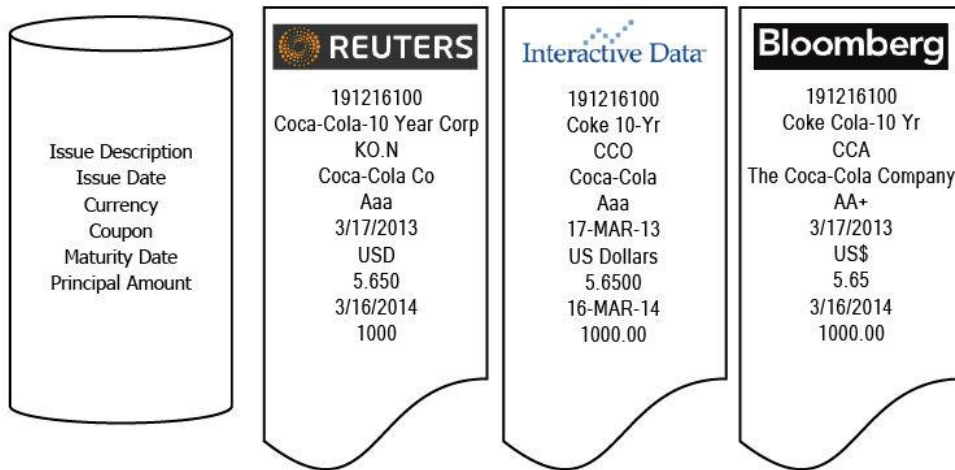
Issue Description
Issue Date
Currency
Coupon
Maturity Date
Principal Amount

REUTERS

191216100
Coca-Cola-10 Year Corp
KO.N
Coca-Cola Co
Aaa
3/17/2013
USD
5.650
3/16/2014
1000

Interactive Data

191216100
Coke 10-Yr
CCO
Coca-Cola
Aaa
17-MAR-13
US Dollars
5.6500
16-MAR-14
1000.00

Bloomberg

191216100
Coke Cola-10 Yr
CCA
The Coca-Cola Company
AA+
3/17/2013
US$
5.65
3/16/2014
1000.00